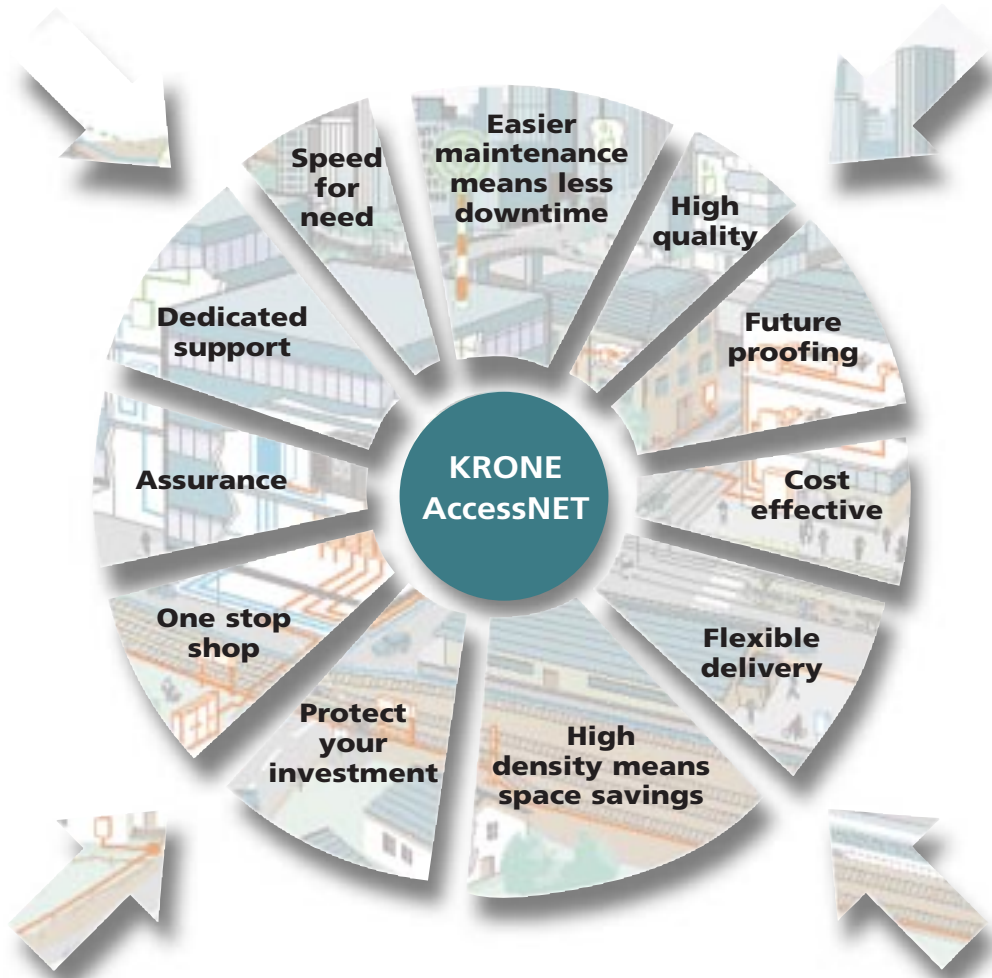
KRONE AccessNET

Easier maintenance means less downtime

High quality

Future proofing

Cost effective

Flexible delivery

High density means space savings

Protect your investment

One stop shop

Assurance

Dedicated support

Speed for need